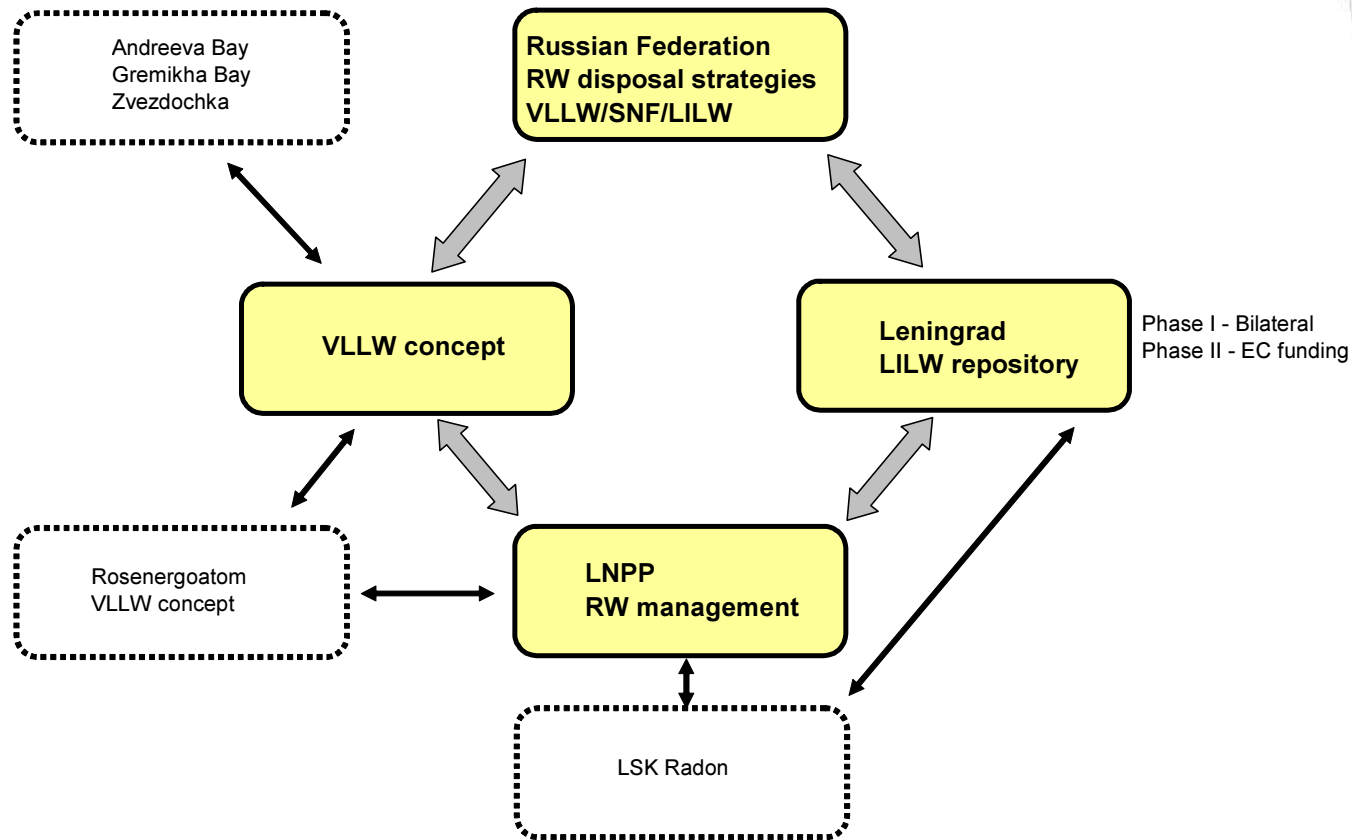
Andreeva Bay
Gremikha Bay
Zvezdochka

Russian Federation
RW disposal strategies
VLLW/SNF/LILW

VLLW concept

Leningrad
LILW repository

Phase I - Bilateral
Phase II - EC funding

Rosenergoatom
VLLW concept

LNPP
RW management

LSK Radon